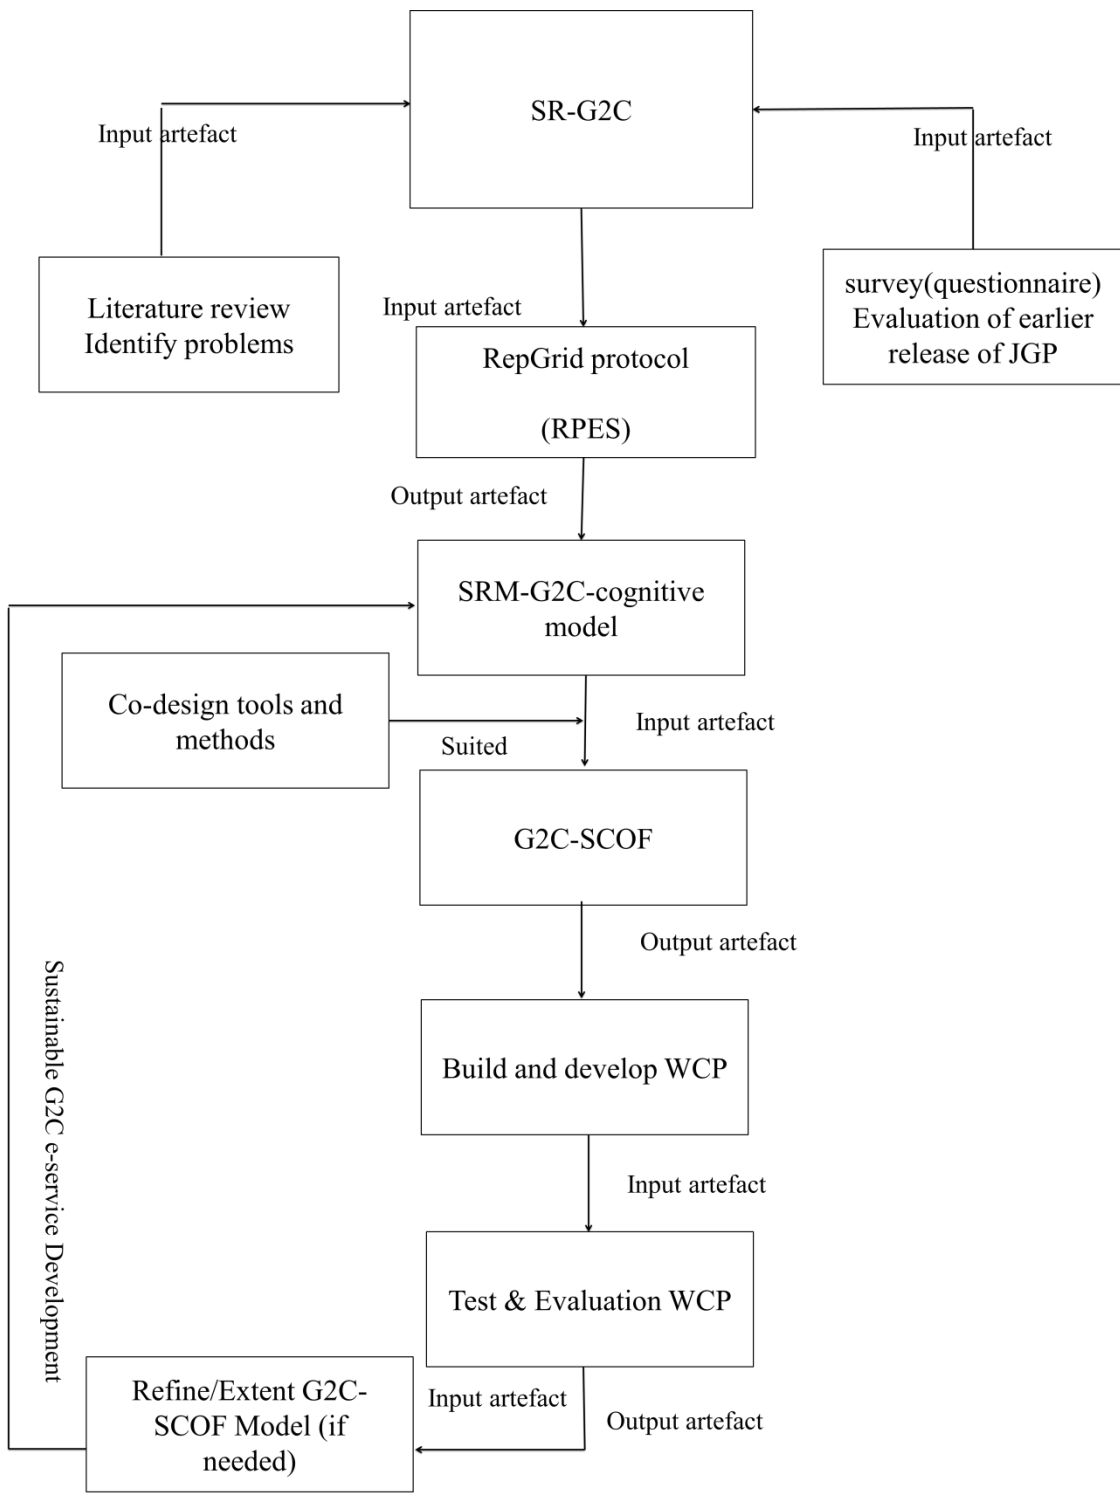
SR-G2C

Input artefact

Input artefact

Literature review
Identify problems

Input artefact

RepGrid protocol

(RPES)

survey(questionnaire)
Evaluation of earlier release of JGP

Output artefact

SRM-G2C-cognitive model

Co-design tools and methods

Suited

Input artefact

G2C-SCOF

Output artefact

Build and develop WCP

Input artefact

Test & Evaluation WCP

Sustainable G2C e-service Development

Refine/Extent G2C-SCOF Model (if needed)

Input artefact

Output artefact